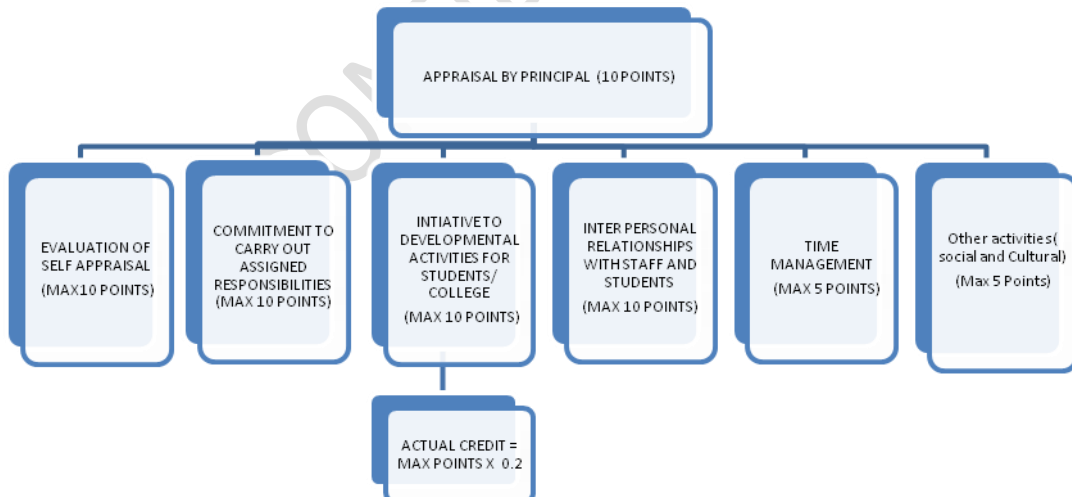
APPRAISAL BY PRINCIPAL (10 POINTS)

EVALUATION OF SELF APPRAISAL (MAX10 POINTS)

COMMITMENT TO CARRY OUT ASSIGNED RESPONSIBILITIES (MAX 10 POINTS)

INTIATIVE TO DEVELOPMENTAL ACTIVITIES FOR STUDENTS/ COLLEGE (MAX 10 POINTS)

INTER PERSONAL RELATIONSHIPS WITH STAFF AND STUDENTS (MAX 10 POINTS)

TIME MANAGEMENT (MAX 5 POINTS)

Other activities( social and Cultural) (Max 5 Points)

ACTUAL CREDIT = MAX POINTS X 0.2